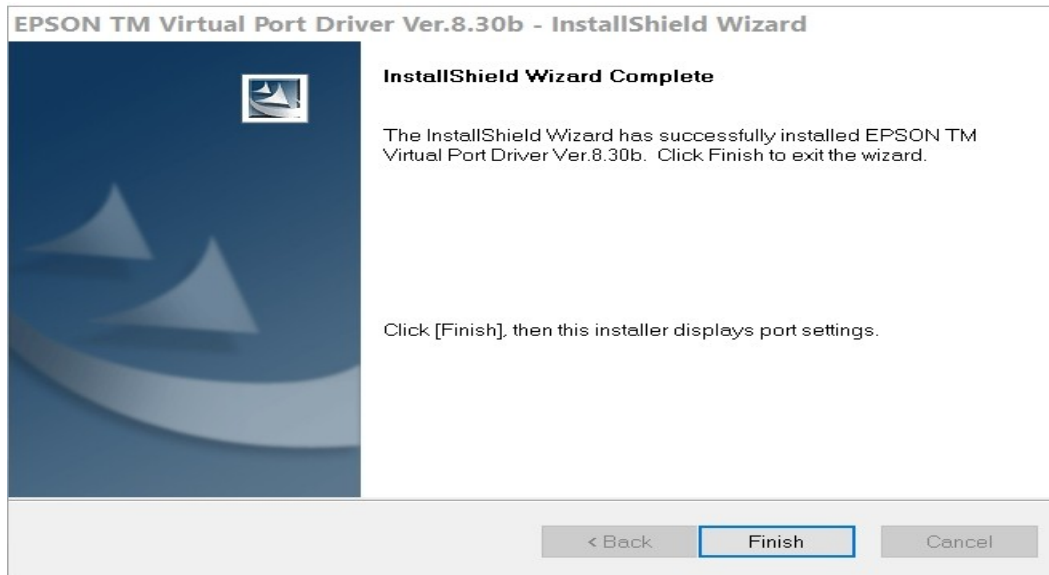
EPSON TM Virtual Port Driver Ver.8.30b - InstallShield Wizard

InstallShield Wizard Complete

The InstallShield Wizard has successfully installed EPSON TM Virtual Port Driver Ver.8.30b. Click Finish to exit the wizard.

Click [Finish], then this installer displays port settings.

< Back
Finish
Cancel